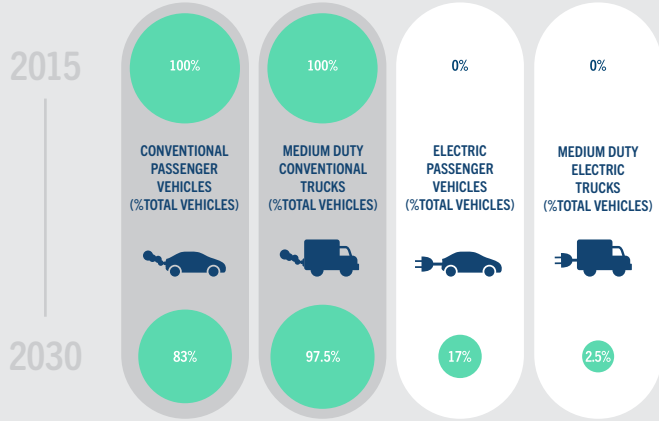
2015

100%

CONVENTIONAL PASSENGER VEHICLES (%TOTAL VEHICLES)

83%

100%

MEDIUM DUTY CONVENTIONAL TRUCKS (%TOTAL VEHICLES)

97.5%

0%

ELECTRIC PASSENGER VEHICLES (%TOTAL VEHICLES)

17%

0%

MEDIUM DUTY ELECTRIC TRUCKS (%TOTAL VEHICLES)

2.5%

2030